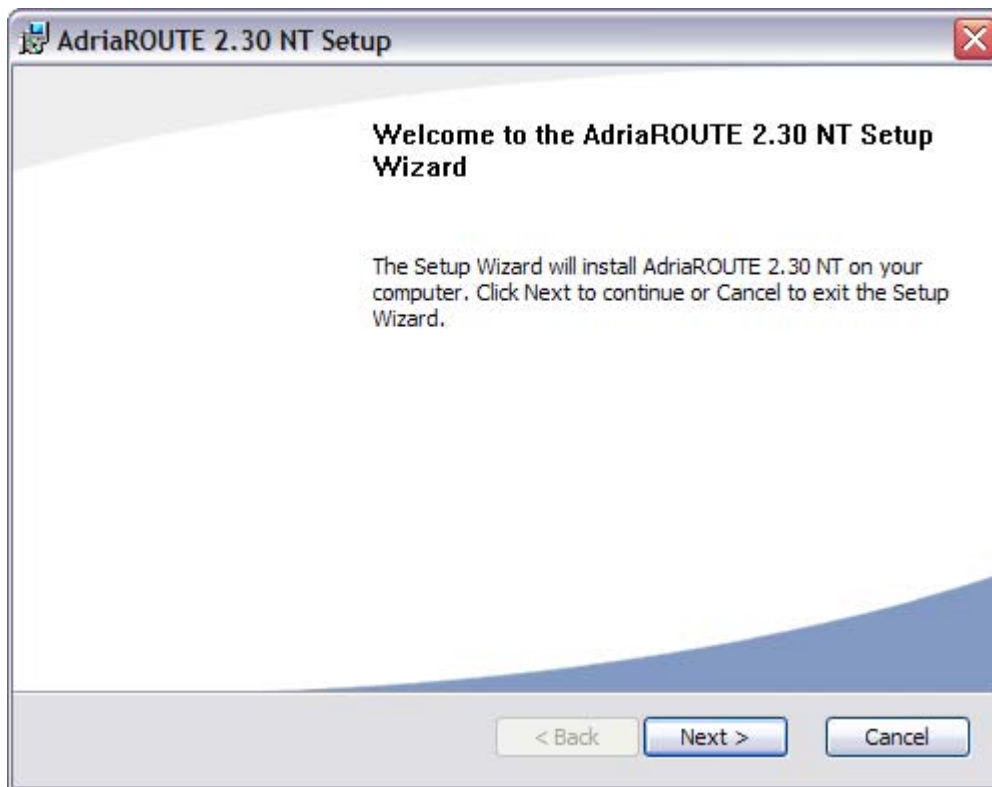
AdriaROUTE 2.30 NT Setup

Welcome to the AdriaROUTE 2.30 NT Setup Wizard

The Setup Wizard will install AdriaROUTE 2.30 NT on your computer. Click Next to continue or Cancel to exit the Setup Wizard.

< Back

Next >

Cancel